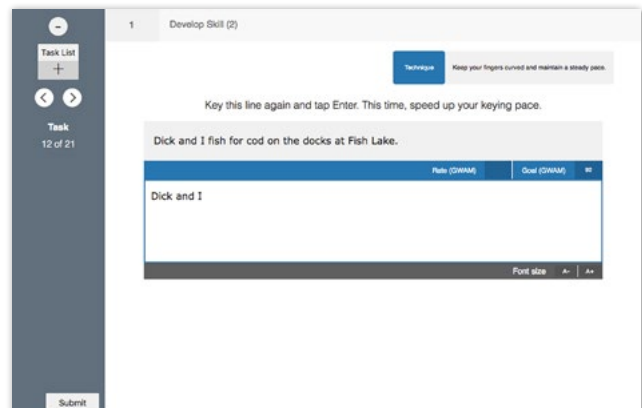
Task List

Task
12 of 21

Submit

1 Develop Skill (2)

Technique Keep your fingers curved and maintain a steady pace.

Key this line again and tap Enter. This time, speed up your keying pace.

Dick and I fish for cod on the docks at Fish Lake.

Rate (GWAM) Goal (GWAM)

Dick and I

Font size A- A+